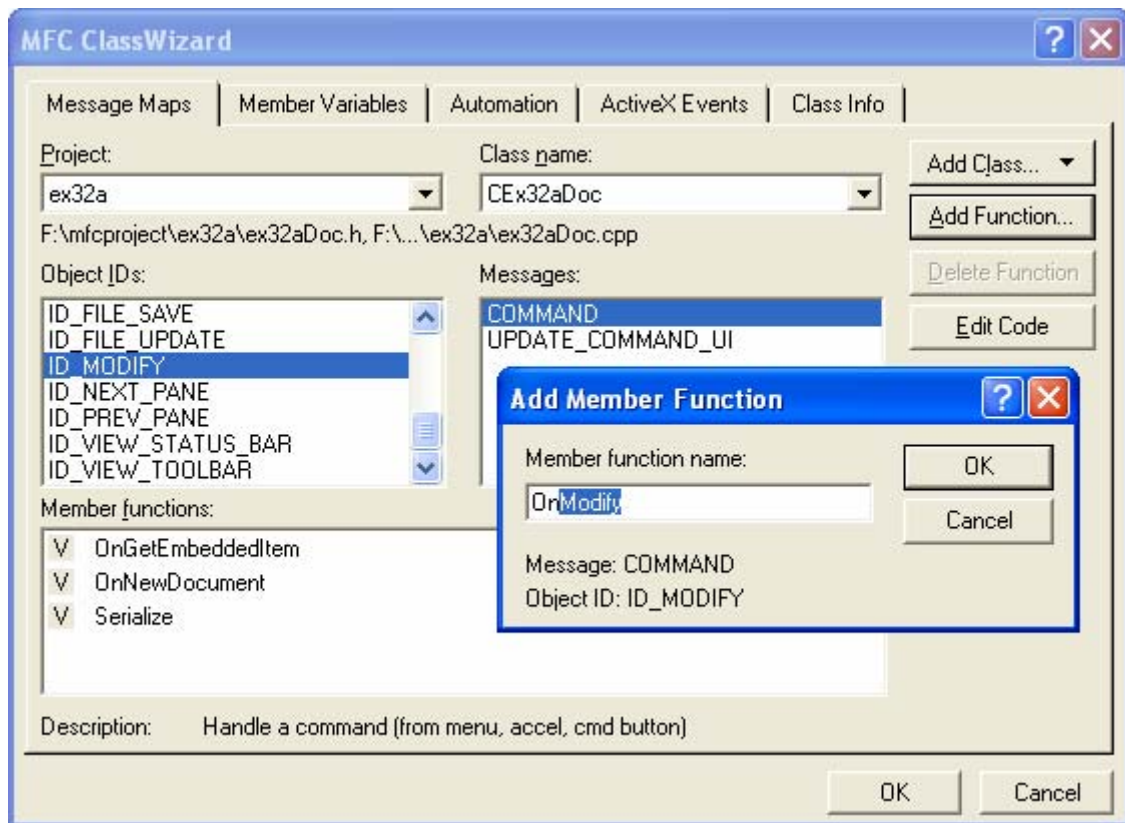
MFC ClassWizard

Message Maps | Member Variables | Automation | ActiveX Events | Class Info

Project:
ex32a

Class name:
CEx32aDoc

Add Class...
Add Function...
Delete Function
Edit Code

F:\mfcproject\ex32a\ex32aDoc.h, F:\...\ex32a\ex32aDoc.cpp

Object IDs:
ID_FILE_SAVE
ID_FILE_UPDATE
ID_MODIFY
ID_NEXT_PANE
ID_PREV_PANE
ID_VIEW_STATUS_BAR
ID_VIEW_TOOLBAR

Messages:
COMMAND
UPDATE_COMMAND_UI

Add Member Function

Member function name:
OnModify

OK
Cancel

Message: COMMAND
Object ID: ID_MODIFY

Member functions:
V OnGetEmbeddedItem
V OnNewDocument
V Serialize

Description: Handle a command (from menu, accel, cmd button)

OK
Cancel